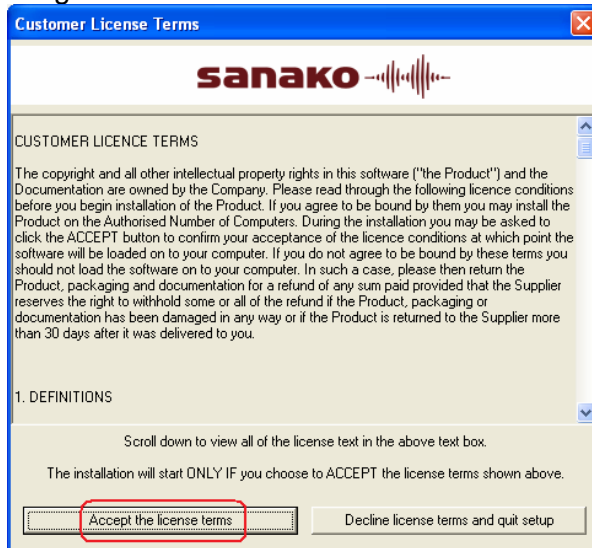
Customer License Terms

sanako

CUSTOMER LICENCE TERMS

The copyright and all other intellectual property rights in this software ("the Product") and the Documentation are owned by the Company. Please read through the following licence conditions before you begin installation of the Product. If you agree to be bound by them you may install the Product on the Authorised Number of Computers. During the installation you may be asked to click the ACCEPT button to confirm your acceptance of the licence conditions at which point the software will be loaded on to your computer. If you do not agree to be bound by these terms you should not load the software on to your computer. In such a case, please then return the Product, packaging and documentation for a refund of any sum paid provided that the Supplier reserves the right to withhold some or all of the refund if the Product, packaging or documentation has been damaged in any way or if the Product is returned to the Supplier more than 30 days after it was delivered to you.

1. DEFINITIONS

Scroll down to view all of the license text in the above text box.

The installation will start ONLY IF you choose to ACCEPT the license terms shown above.

Accept the license terms

Decline license terms and quit setup